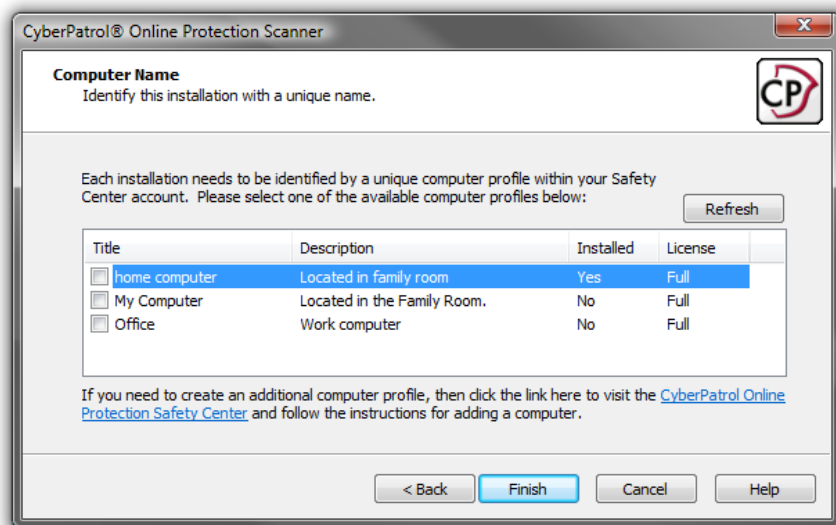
CyberPatrol® Online Protection Scanner

Computer Name
Identify this installation with a unique name.

CP

Each installation needs to be identified by a unique computer profile within your Safety Center account. Please select one of the available computer profiles below:

Refresh

| Title | Description | Installed | License |
|---|---|---|---|
| home computer | Located in family room | Yes | Full |
| My Computer | Located in the Family Room. | No | Full |
| Office | Work computer | No | Full |

If you need to create an additional computer profile, then click the link here to visit the CyberPatrol Online Protection Safety Center and follow the instructions for adding a computer.

< Back
Finish
Cancel
Help